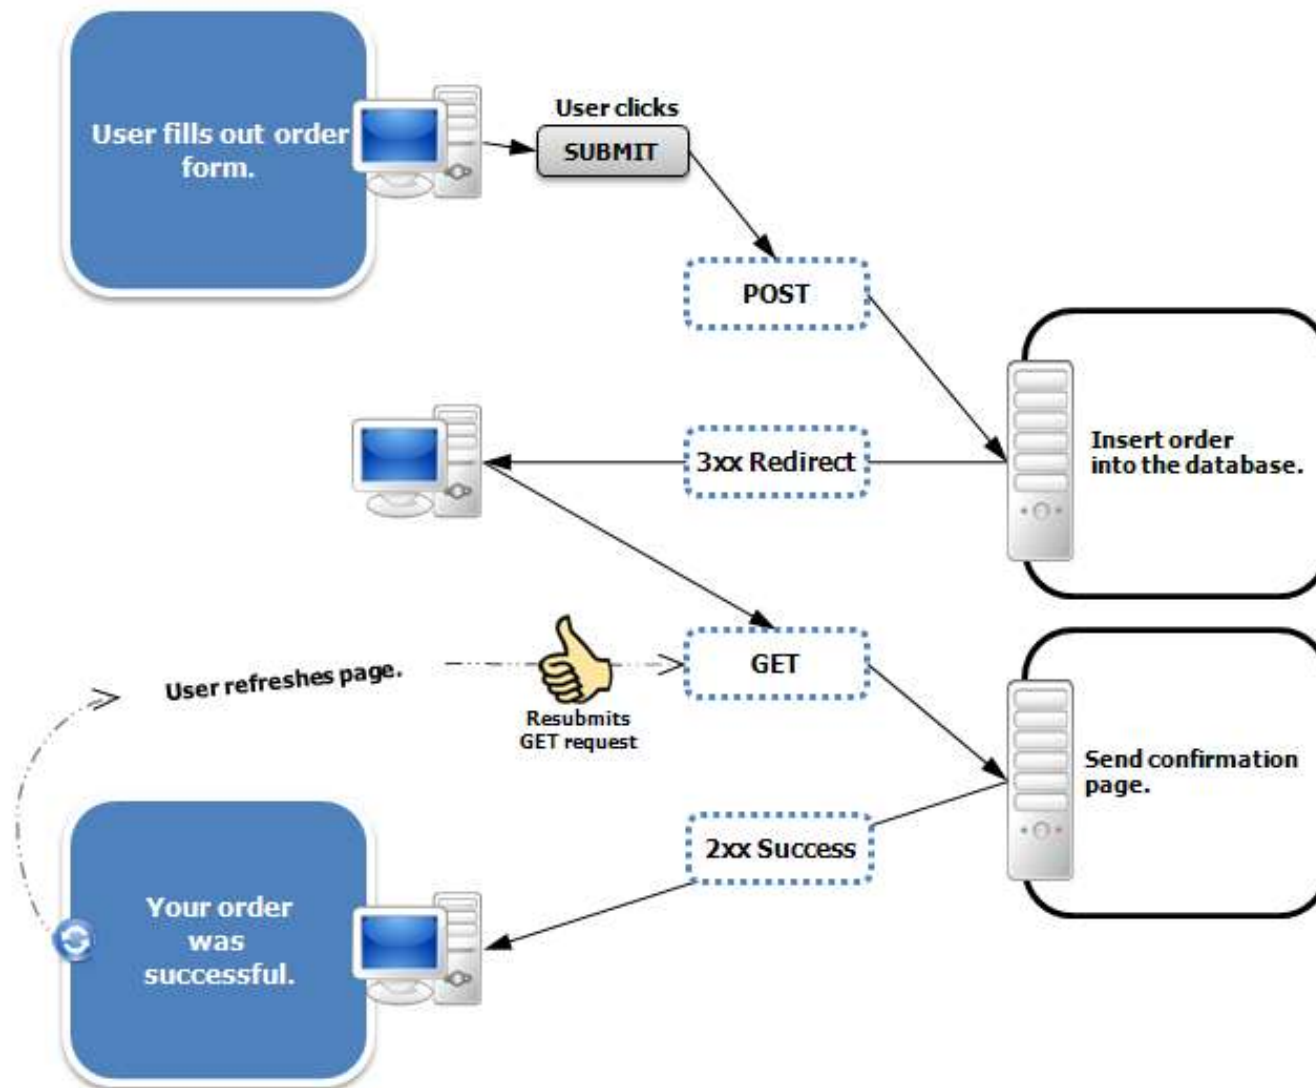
User fills out order form.

User clicks

SUBMIT

POST

Insert order into the database.

3xx Redirect

GET

User refreshes page.

Resubmits GET request

Send confirmation page.

2xx Success

Your order was successful.